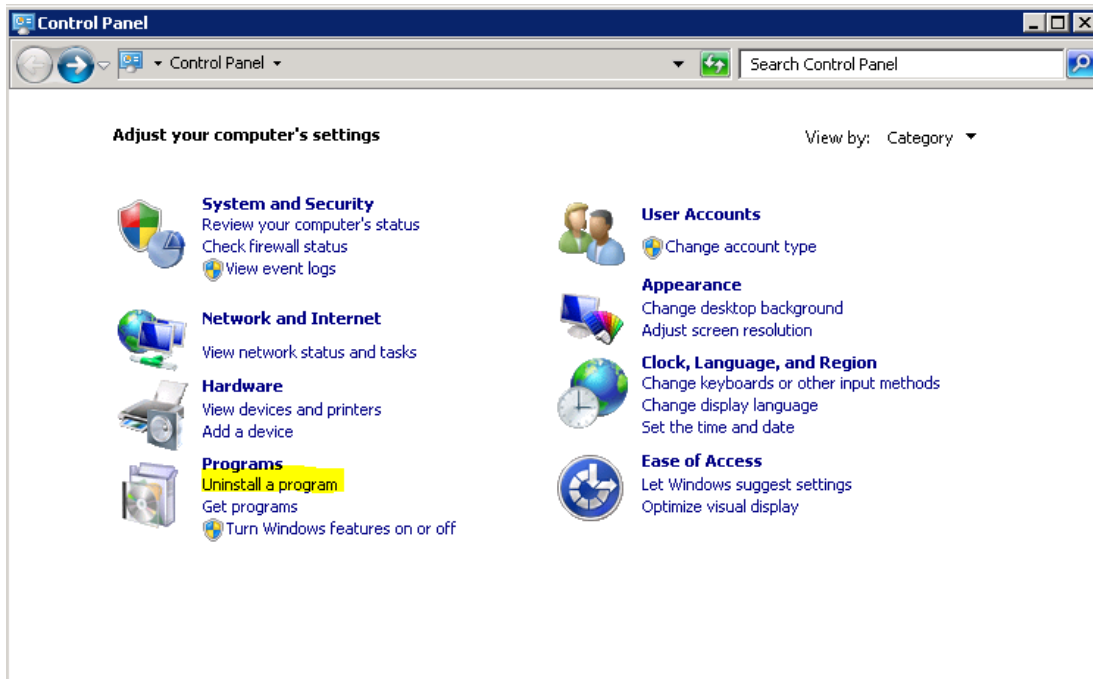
Control Panel

Control Panel

Search Control Panel

Adjust your computer's settings

View by: Category

System and Security
Review your computer's status
Check firewall status
View event logs

Network and Internet
View network status and tasks

Hardware
View devices and printers
Add a device

Programs
Uninstall a program
Get programs
Turn Windows features on or off

User Accounts
Change account type

Appearance
Change desktop background
Adjust screen resolution

Clock, Language, and Region
Change keyboards or other input methods
Change display language
Set the time and date

Ease of Access
Let Windows suggest settings
Optimize visual display